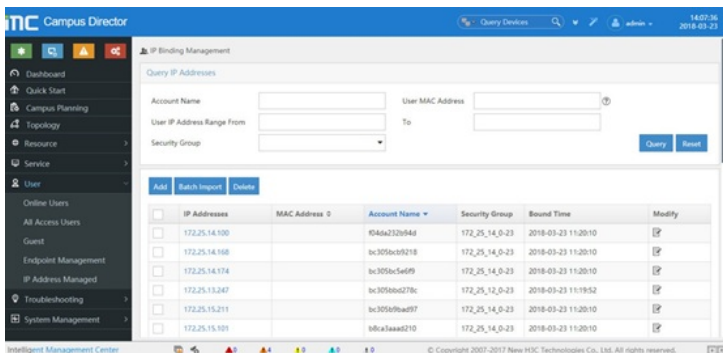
3C Campus Director

Query Devices

admin

14:07:36
2018-03-23

Dashboard
Quick Start
Campus Planning
Topology
Resource
Service
User
Online Users
All Access Users
Guest
Endpoint Management
IP Address Managed
Troubleshooting
System Management

IP Binding Management

Query IP Addresses

Account Name

User MAC Address

User IP Address Range From

To

Security Group

Query
Reset

Add
Batch Import
Delete

| | IP Addresses | MAC Address | Account Name | Security Group | Bound Time | Modify |
|---|---|---|---|---|---|---|
| | 172.25.14.100 | | f04da232b94d | 172_25_14_0-23 | 2018-03-23 11:20:10 | |
| | 172.25.14.168 | | bc305bcb9218 | 172_25_14_0-23 | 2018-03-23 11:20:10 | |
| | 172.25.14.174 | | bc305bc5e6f9 | 172_25_14_0-23 | 2018-03-23 11:20:10 | |
| | 172.25.13.247 | | bc305bbd278c | 172_25_12_0-23 | 2018-03-23 11:19:52 | |
| | 172.25.15.211 | | bc305b9bad97 | 172_25_14_0-23 | 2018-03-23 11:20:10 | |
| | 172.25.15.101 | | b8ca3aaad210 | 172_25_14_0-23 | 2018-03-23 11:20:10 | |

Intelligent Management Center

0 4 0 0 0

© Copyright 2007-2017 New H3C Technologies Co., Ltd. All rights reserved.